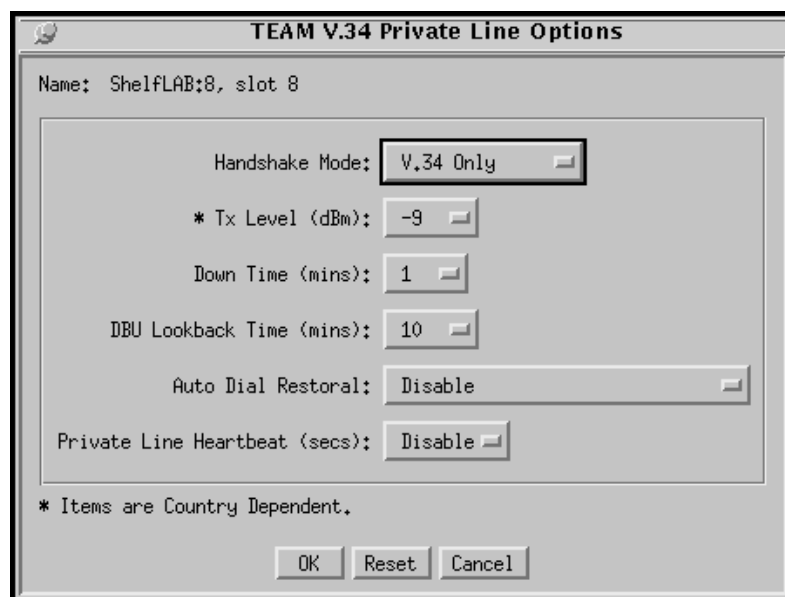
TEAM V.34 Private Line Options

Name: ShelfLAB:8, slot 8

Handshake Mode: V.34 Only

* Tx Level (dBm): -9

Down Time (mins): 1

DBU Lookback Time (mins): 10

Auto Dial Restoral: Disable

Private Line Heartbeat (secs): Disable

* Items are Country Dependent.

OK Reset Cancel